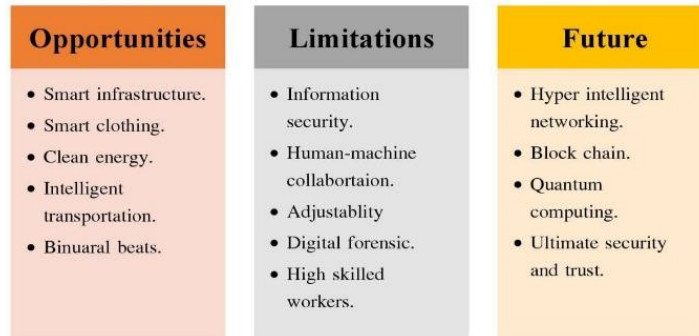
Opportunities

- Smart infrastructure.
- Smart clothing.
- Clean energy.
- Intelligent transportation.
- Binuaral beats.

Limitations

- Information security.
- Human-machine collabortaion.
- Adjustablity
- Digital forensic.
- High skilled workers.

Future

- Hyper intelligent networking.
- Block chain.
- Quantum computing.
- Ultimate security and trust.